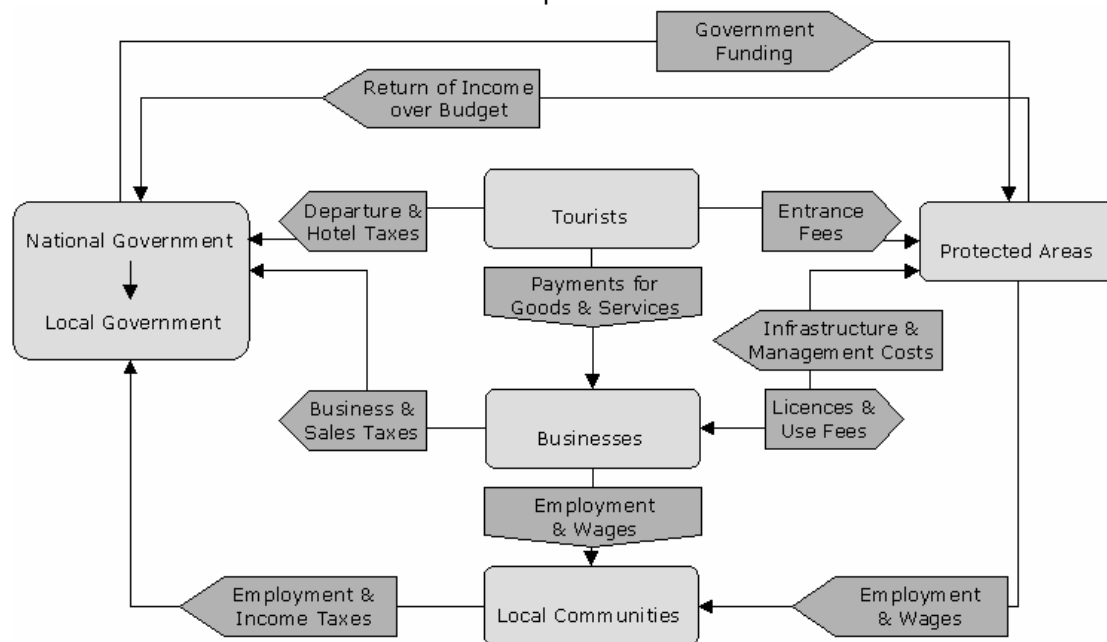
Government Funding

Return of Income over Budget

National Government

Local Government

Departure & Hotel Taxes

Tourists

Entrance Fees

Protected Areas

Payments for Goods & Services

Infrastructure & Management Costs

Business & Sales Taxes

Businesses

Licences & Use Fees

Employment & Wages

Employment & Income Taxes

Local Communities

Employment & Wages